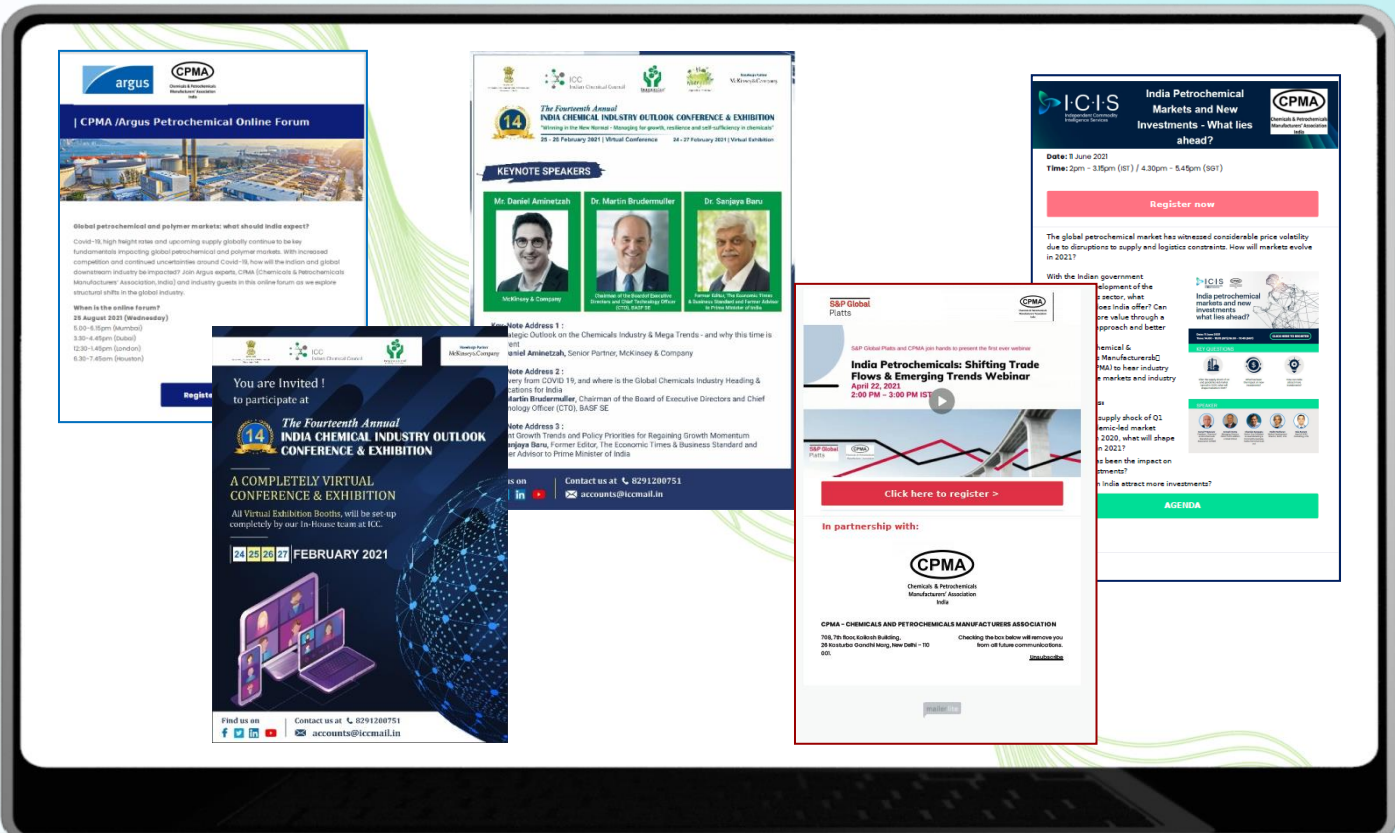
argus

CPMA
Chemicals & Petrochemicals Manufacturers' Association India

| CPMA /Argus Petrochemical Online Forum

Global petrochemical and polymer markets: what should India expect?

Covid-19, high freight rates and upcoming supply globally continue to be key fundamentals impacting global petrochemical and polymer markets. With increased competition and continued uncertainties around Covid-19, how will the Indian and global downstream industry be impacted? Join Argus experts, CPMA (Chemicals & Petrochemicals Manufacturers' Association, India) and industry guests in this online forum as we explore structural shifts in the global industry.

When is the online forum?
25 August 2021 (Wednesday)
5.00–6.15pm (Mumbai)
3.30–4.45pm (Dubai)
12.30–1.45pm (London)
6.30–7.45am (Houston)

Registe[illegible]

ICC Indian Chemical Council

Knowledge Partner McKinsey & Company

14

The Fourteenth Annual
INDIA CHEMICAL INDUSTRY OUTLOOK CONFERENCE & EXHIBITION
"Winning in the New Normal - Managing for growth, resilience and self-sufficiency in chemicals"
25 - 26 February 2021 | Virtual Conference 24 - 27 February 2021 | Virtual Exhibition

KEYNOTE SPEAKERS

Mr. Daniel Aminetzah
McKinsey & Company

Dr. Martin Brudermuller
Chairman of the Board of Executive Directors and Chief Technology Officer (CTO), BASF SE

Dr. Sanjaya Baru
Former Editor, The Economic Times & Business Standard and Former Advisor to Prime Minister of India

Key Note Address 1 :
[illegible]ategic Outlook on the Chemicals Industry & Mega Trends - and why this time is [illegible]ent
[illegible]aniel Aminetzah, Senior Partner, McKinsey & Company

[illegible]ote Address 2 :
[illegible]very from COVID 19, and where is the Global Chemicals Industry Heading & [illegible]cations for India
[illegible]artin Brudermuller, Chairman of the Board of Executive Directors and Chief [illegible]nology Officer (CTO), BASF SE

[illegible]ote Address 3 :
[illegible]t Growth Trends and Policy Priorities for Regaining Growth Momentum
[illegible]anjaya Baru, Former Editor, The Economic Times & Business Standard and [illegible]er Advisor to Prime Minister of India

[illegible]s on
Contact us at 8291200751
accounts@iccmail.in

You are Invited !
to participate at

14

The Fourteenth Annual
INDIA CHEMICAL INDUSTRY OUTLOOK CONFERENCE & EXHIBITION

A COMPLETELY VIRTUAL CONFERENCE & EXHIBITION
All Virtual Exhibition Booths, will be set-up completely by our In-House team at ICC.

24 25 26 27 FEBRUARY 2021

Find us on
Contact us at 8291200751
accounts@iccmail.in

I·C·I·S
Independent Commodity Intelligence Services

India Petrochemical Markets and New Investments - What lies ahead?

CPMA

Date: 11 June 2021
Time: 2pm - 3.15pm (IST) / 4.30pm - 5.45pm (SGT)

Register now

The global petrochemical market has witnessed considerable price volatility due to disruptions to supply and logistics constraints. How will markets evolve in 2021?

With the Indian government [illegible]elopment of the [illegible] sector, what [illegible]oes India offer? Can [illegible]ore value through a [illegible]pproach and better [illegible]

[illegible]emical & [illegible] Manufacturers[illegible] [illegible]MA) to hear industry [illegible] markets and industry

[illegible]s
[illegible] supply shock of Q1 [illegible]emic-led market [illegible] 2020, what will shape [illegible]n 2021?
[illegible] been the impact on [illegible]stments?
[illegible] India attract more investments?

ICIS
India petrochemical markets and new investments what lies ahead?
KEY QUESTIONS
SPEAKER

AGENDA

S&P Global Platts

CPMA

S&P Global Platts and CPMA join hands to present the first ever webinar

India Petrochemicals: Shifting Trade Flows & Emerging Trends Webinar
April 22, 2021
2:00 PM – 3:00 PM IST

S&P Global Platts

Click here to register >

In partnership with:

CPMA
Chemicals & Petrochemicals Manufacturers' Association India

CPMA - CHEMICALS AND PETROCHEMICALS MANUFACTURERS ASSOCIATION

708, 7th floor, Kailash Building, 26 Kasturba Gandhi Marg, New Delhi - 110 001.

Checking the box below will remove you from all future communications.
Unsubscribe

mailerlite